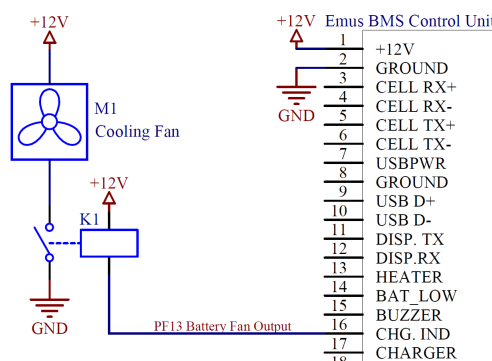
+12V

M1
Cooling Fan

+12V
K1

GND

+12V
Emus BMS Control Unit

GND

PF13 Battery Fan Output

1 +12V
2 GROUND
3 CELL RX+
4 CELL RX-
5 CELL TX+
6 CELL TX-
7 USBPWR
8 GROUND
9 USB D+
10 USB D-
11 DISP. TX
12 DISP.RX
13 HEATER
14 BAT_LOW
15 BUZZER
16 CHG. IND
17 CHARGER
18